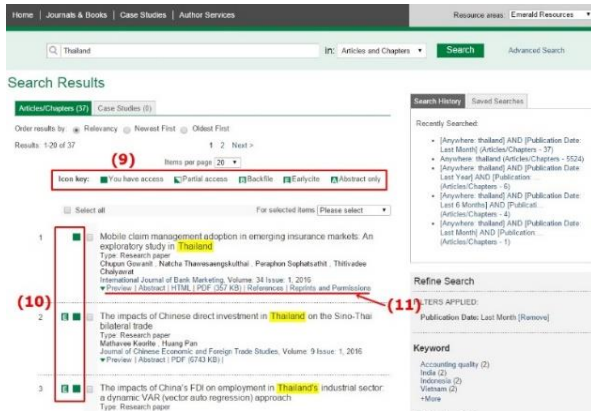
Home | Journals & Books | Case Studies | Author Services

Resource areas: Emerald Resources

Thailand

in: Articles and Chapters

Search

Advanced Search

Search Results

Articles/Chapters (37) | Case Studies (0)

Order results by: Relevancy | Newest First | Oldest First

Results: 1-20 of 37

1 2 Next >

Items per page 20

(9)

Icon key: You have access | Partial access | Backfile | Earlycite | Abstract only

Select all

For selected items: Please select

1 Mobile claim management adoption in emerging insurance markets: An exploratory study in Thailand
Type: Research paper
Chupun Gowanit , Natcha Thawesaengskulthai , Peraphon Sophatsathit , Thitivadee Chaiyawat
International Journal of Bank Marketing, Volume: 34 Issue: 1, 2016
▾Preview | Abstract | HTML | PDF (357 KB) | References | Reprints and Permissions

(10)

(11)

2 The impacts of Chinese direct investment in Thailand on the Sino-Thai bilateral trade
Type: Research paper
Mathavee Keothe , Huang Pan
Journal of Chinese Economic and Foreign Trade Studies, Volume: 9 Issue: 1, 2016
▾Preview | Abstract | PDF (6743 KB) |

3 The impacts of China's FDI on employment in Thailand's industrial sector: a dynamic VAR (vector auto regression) approach
Type: Research paper

Search History | Saved Searches

Recently Searched:

• [Anywhere: thailand] AND [Publication Date: Last Month] (Articles/Chapters - 37)
• Anywhere: thailand (Articles/Chapters - 5524)
• [Anywhere: thailand] AND [Publication Date: Last Year] AND [Publication... (Articles/Chapters - 6)
• [Anywhere: thailand] AND [Publication Date: Last 6 Months] AND [Publicati... (Articles/Chapters - 4)
• [Anywhere: thailand] AND [Publication Date: Last Month] AND [Publication... (Articles/Chapters - 1)

Refine Search

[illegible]LTERS APPLIED:

Publication Date: Last Month [Remove]

Keyword

Accounting quality (2)
India (2)
Indonesia (2)
Vietnam (2)
+More